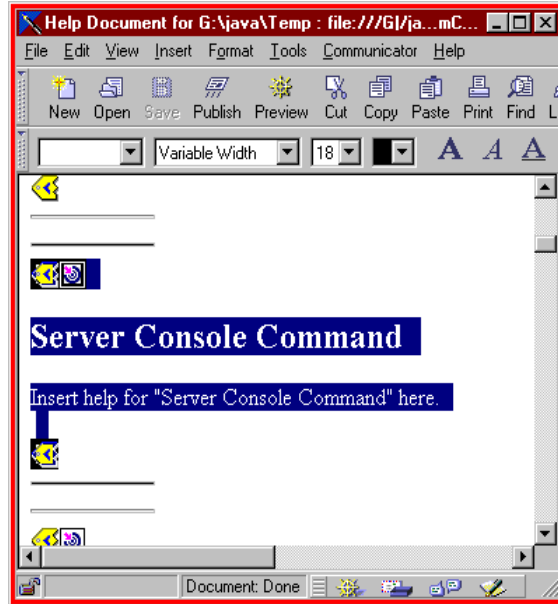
Help Document for G:\java\Temp : file:///G|/ja...mC...

File Edit View Insert Format Tools Communicator Help

New Open Save Publish Preview Cut Copy Paste Print Find L

Variable Width 18

Server Console Command

Insert help for "Server Console Command" here.

Document: Done